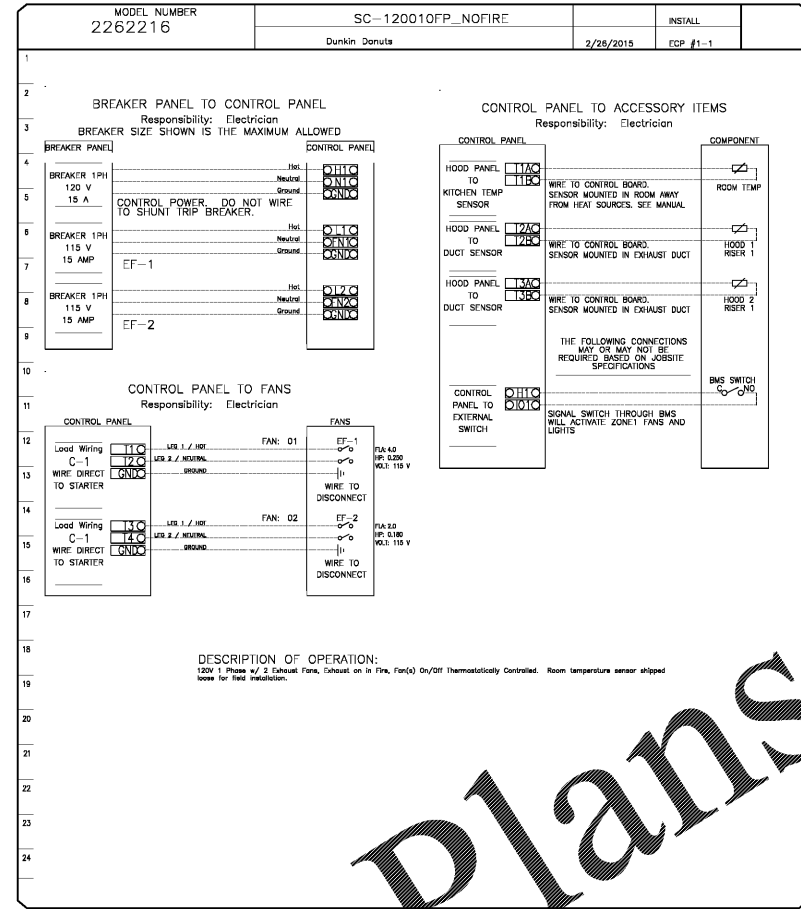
MODEL NUMBER
2262216

SC-120010FP_NOFIRE

Dunkin Donuts

2/26/2015

INSTALL

ECP #1-1

1
2
3
4
5
6
7
8
9
10
11
12
13
14
15
16
17
18
19
20
21
22
23
24

BREAKER PANEL TO CONTROL PANEL
Responsibility: Electrician
BREAKER SIZE SHOWN IS THE MAXIMUM ALLOWED

BREAKER PANEL

CONTROL PANEL

BREAKER 1PH
120 V
15 A

Hot
Neutral
Ground

H1C
N1C
GND

CONTROL POWER. DO NOT WIRE TO SHUNT TRIP BREAKER.

BREAKER 1PH
115 V
15 AMP

Hot
Neutral
Ground

L1
N1C
GND

EF-1

BREAKER 1PH
115 V
15 AMP

Hot
Neutral
Ground

L2
N2C
GND

EF-2

CONTROL PANEL TO FANS
Responsibility: Electrician

CONTROL PANEL

FANS

Load Wiring
C-1
WIRE DIRECT TO STARTER

T1
T2
GND

LEG 1 / HOT
LEG 2 / NEUTRAL
GROUND

FAN: 01

EF-1

WIRE TO DISCONNECT

FLA: 4.0
HP: 0.250
VOLT: 115 V

Load Wiring
C-1
WIRE DIRECT TO STARTER

T3
T4
GND

LEG 1 / HOT
LEG 2 / NEUTRAL
GROUND

FAN: 02

EF-2

WIRE TO DISCONNECT

FLA: 2.0
HP: 0.160
VOLT: 115 V

CONTROL PANEL TO ACCESSORY ITEMS
Responsibility: Electrician

CONTROL PANEL

COMPONENT

HOOD PANEL TO KITCHEN TEMP SENSOR

T1AC
T1BC

WIRE TO CONTROL BOARD. SENSOR MOUNTED IN ROOM AWAY FROM HEAT SOURCES. SEE MANUAL

ROOM TEMP

HOOD PANEL TO DUCT SENSOR

T2AC
T2BC

WIRE TO CONTROL BOARD. SENSOR MOUNTED IN EXHAUST DUCT

HOOD 1 RISER 1

HOOD PANEL TO DUCT SENSOR

T3AC
T3BC

WIRE TO CONTROL BOARD. SENSOR MOUNTED IN EXHAUST DUCT

HOOD 2 RISER 1

THE FOLLOWING CONNECTIONS MAY OR MAY NOT BE REQUIRED BASED ON JOBSITE SPECIFICATIONS

CONTROL PANEL TO EXTERNAL SWITCH

H1C
O1C

SIGNAL SWITCH THROUGH BMS WILL ACTIVATE ZONE1 FANS AND LIGHTS

BMS SWITCH
C NO

DESCRIPTION OF OPERATION:
120V 1 Phase w/ 2 Exhaust Fans, Exhaust on in Fire, Fan(s) On/Off Thermostatically Controlled. Room temperature sensor shipped loose for field installation.

Plans